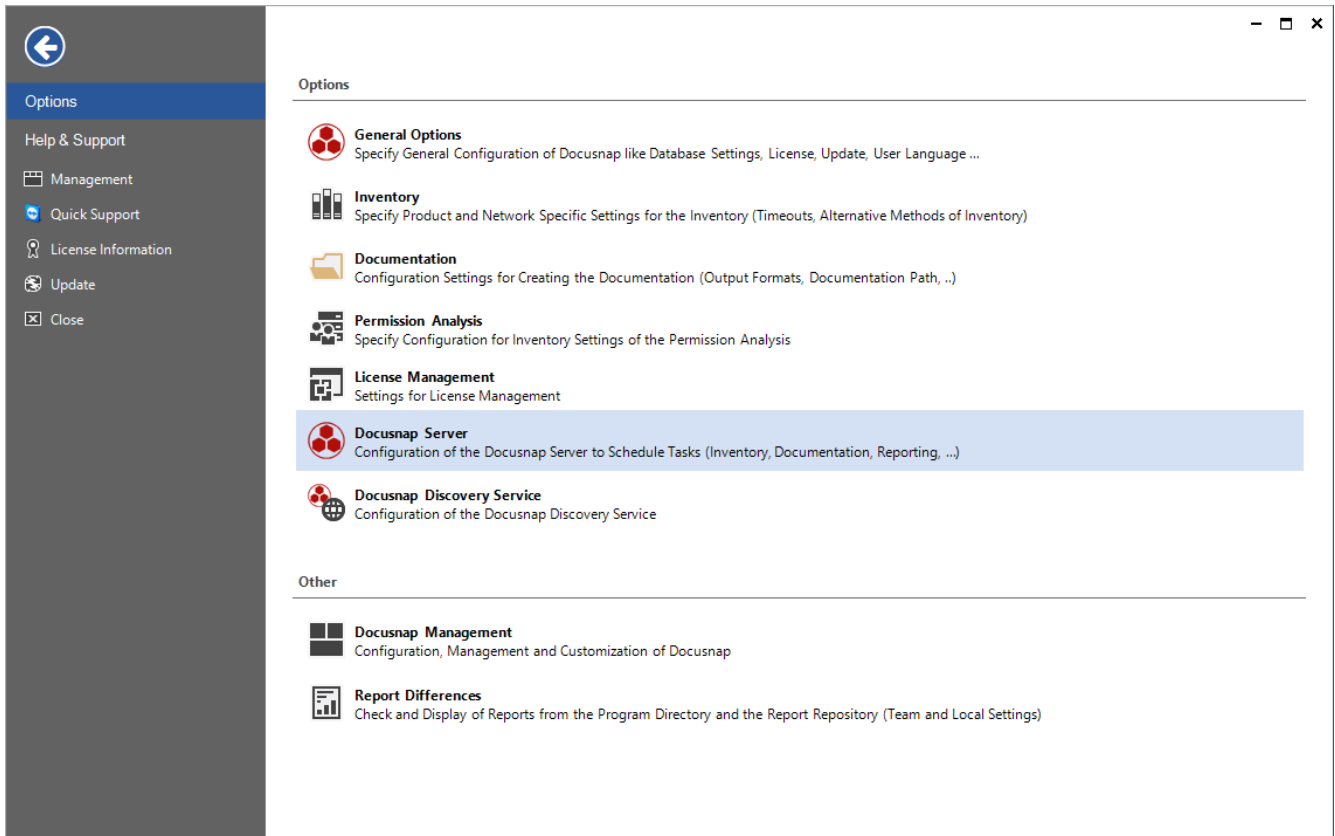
Options

Help & Support

Management

Quick Support

License Information

Update

Close

Options

**General Options**
Specify General Configuration of Docusnap like Database Settings, License, Update, User Language ...

**Inventory**
Specify Product and Network Specific Settings for the Inventory (Timeouts, Alternative Methods of Inventory)

**Documentation**
Configuration Settings for Creating the Documentation (Output Formats, Documentation Path, ..)

**Permission Analysis**
Specify Configuration for Inventory Settings of the Permission Analysis

**License Management**
Settings for License Management

**Docusnap Server**
Configuration of the Docusnap Server to Schedule Tasks (Inventory, Documentation, Reporting, ...)

**Docusnap Discovery Service**
Configuration of the Docusnap Discovery Service

Other

**Docusnap Management**
Configuration, Management and Customization of Docusnap

**Report Differences**
Check and Display of Reports from the Program Directory and the Report Repository (Team and Local Settings)